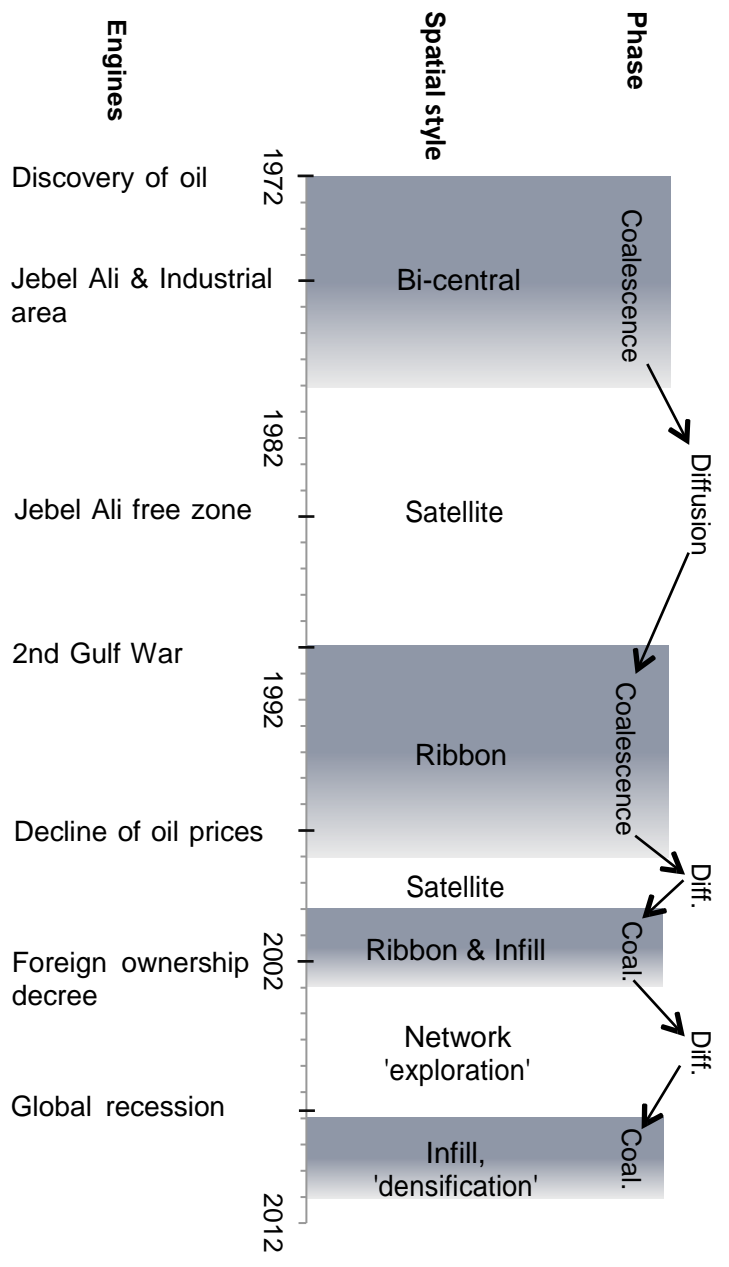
Engines

Spatial style

Phase

1972

Discovery of oil

Jebel Ali & Industrial area

Bi-central

Coalescence

1982

Diffusion

Jebel Ali free zone

Satellite

2nd Gulf War

1992

Coalescence

Ribbon

Decline of oil prices

Diff.

Satellite

2002

Coal.

Ribbon & Infill

Foreign ownership decree

Network 'exploration'

Diff.

Global recession

Coal.

Infill, 'densification'

2012